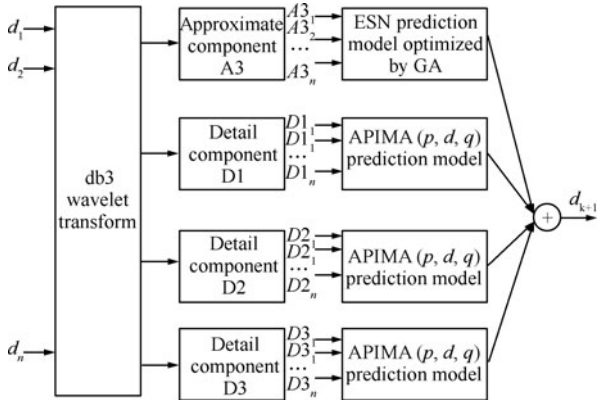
$d_1$
$d_2$
$d_n$

db3 wavelet transform

Approximate component A3
$A3_1$
$A3_2$
…
$A3_n$
ESN prediction model optimized by GA

Detail component D1
$D1_1$
$D1_1$
…
$D1_n$
APIMA ($p$, $d$, $q$) prediction model

Detail component D2
$D2_1$
$D2_1$
…
$D2_n$
APIMA ($p$, $d$, $q$) prediction model

Detail component D3
$D3_1$
$D3_1$
…
$D3_n$
APIMA ($p$, $d$, $q$) prediction model

+
$d_{k+1}$